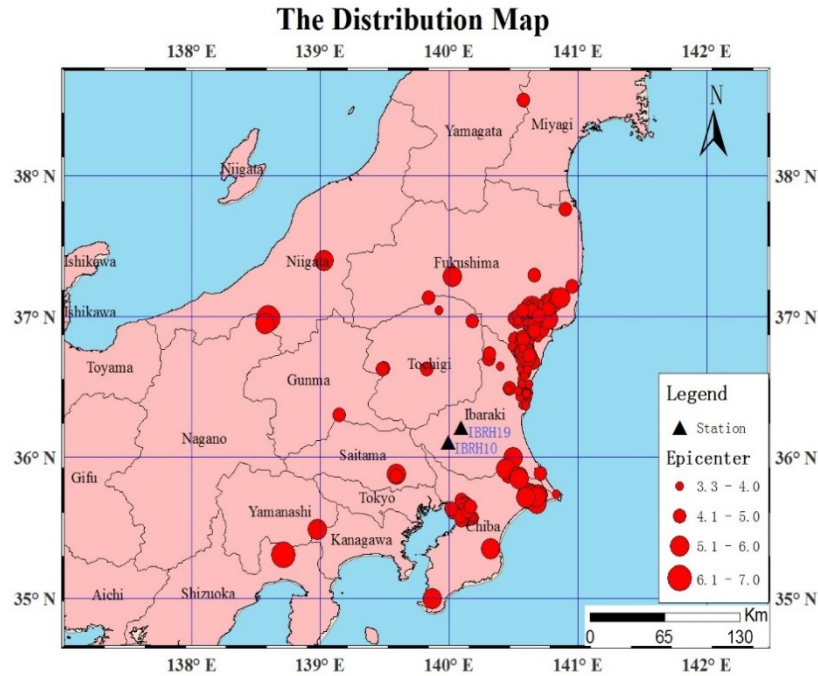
The Distribution Map

138° E 139° E 140° E 141° E 142° E

38° N 37° N 36° N 35° N

38° N 37° N 36° N 35° N

N

Yamagata
Miyagi
Niigata
Ishikawa
Ishikawa
Niigata
Fukushima
Toyama
Gunma
Tochigi
Ibaraki
IBRH19
IBRH10
Nagano
Saitama
Gifu
Tokyo
Yamanashi
Chiba
Kanagawa
Aichi
Shizuoka

Legend
▲ Station
Epicenter
3.3 - 4.0
4.1 - 5.0
5.1 - 6.0
6.1 - 7.0

Km
0 65 130

138° E 139° E 140° E 141° E 142° E